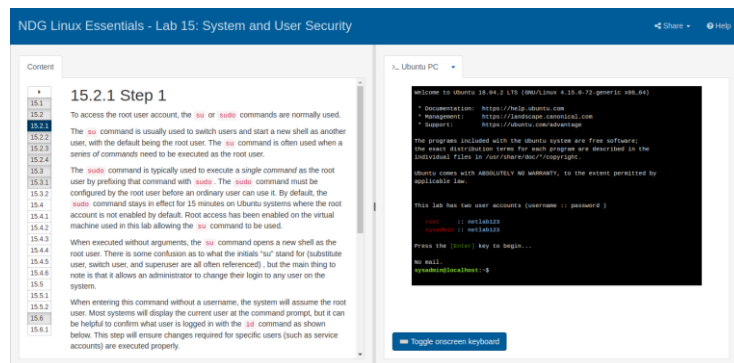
NDG Linux Essentials - Lab 15: System and User Security

Share ▾ Help

Content

15.1
15.2
15.2.1
15.2.2
15.2.3
15.2.4
15.3
15.3.1
15.3.2
15.4
15.4.1
15.4.2
15.4.3
15.4.4
15.4.5
15.4.6
15.5
15.5.1
15.5.2
15.6
15.6.1

15.2.1 Step 1

To access the root user account, the su or sudo commands are normally used.

The su command is usually used to switch users and start a new shell as another user, with the default being the root user. The su command is often used when a series of commands need to be executed as the root user.

The sudo command is typically used to execute a single command as the root user by prefixing that command with sudo. The sudo command must be configured by the root user before an ordinary user can use it. By default, the sudo command stays in effect for 15 minutes on Ubuntu systems where the root account is not enabled by default. Root access has been enabled on the virtual machine used in this lab allowing the su command to be used.

When executed without arguments, the su command opens a new shell as the root user. There is some confusion as to what the initials "su" stand for (substitute user, switch user, and superuser are all often referenced) , but the main thing to note is that it allows an administrator to change their login to any user on the system.

When entering this command without a username, the system will assume the root user. Most systems will display the current user at the command prompt, but it can be helpful to confirm what user is logged in with the id command as shown below. This step will ensure changes required for specific users (such as service accounts) are executed properly.

>_ Ubuntu PC ▾

Welcome to Ubuntu 18.04.2 LTS (GNU/Linux 4.15.0-72-generic x86_64)

 * Documentation:  https://help.ubuntu.com
 * Management:     https://landscape.canonical.com
 * Support:        https://ubuntu.com/advantage

The programs included with the Ubuntu system are free software;
the exact distribution terms for each program are described in the
individual files in /usr/share/doc/*/copyright.

Ubuntu comes with ABSOLUTELY NO WARRANTY, to the extent permitted by
applicable law.

This lab has two user accounts (username :: password )

    root     :: netlab123
    sysadmin :: netlab123

Press the [Enter] key to begin...

No mail.
sysadmin@localhost:~$

Toggle onscreen keyboard